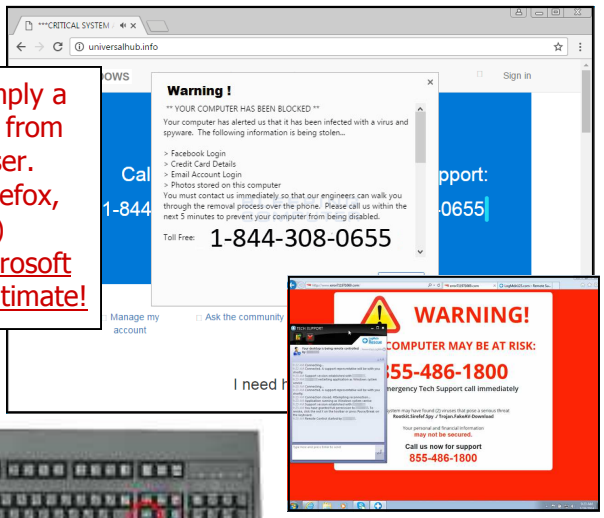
***CRITICAL SYSTEM

universalhub.info

mply a
from
ser.
efox,
)
rosoft
timate!

OWS

Sign in

Cal

pport:

1-844

-0655

Warning !

** YOUR COMPUTER HAS BEEN BLOCKED **

Your computer has alerted us that it has been infected with a virus and spyware. The following information is being stolen...

> Facebook Login
> Credit Card Details
> Email Account Login
> Photos stored on this computer

You must contact us immediately so that our engineers can walk you through the removal process over the phone. Please call us within the next 5 minutes to prevent your computer from being disabled.

Toll Free: 1-844-308-0655

Manage my account

Ask the community

I need h

WARNING!

COMPUTER MAY BE AT RISK:

855-486-1800

Emergency Tech Support call immediately

Your personal and financial information may not be secured.

Call us now for support

855-486-1800

TECH SUPPORT